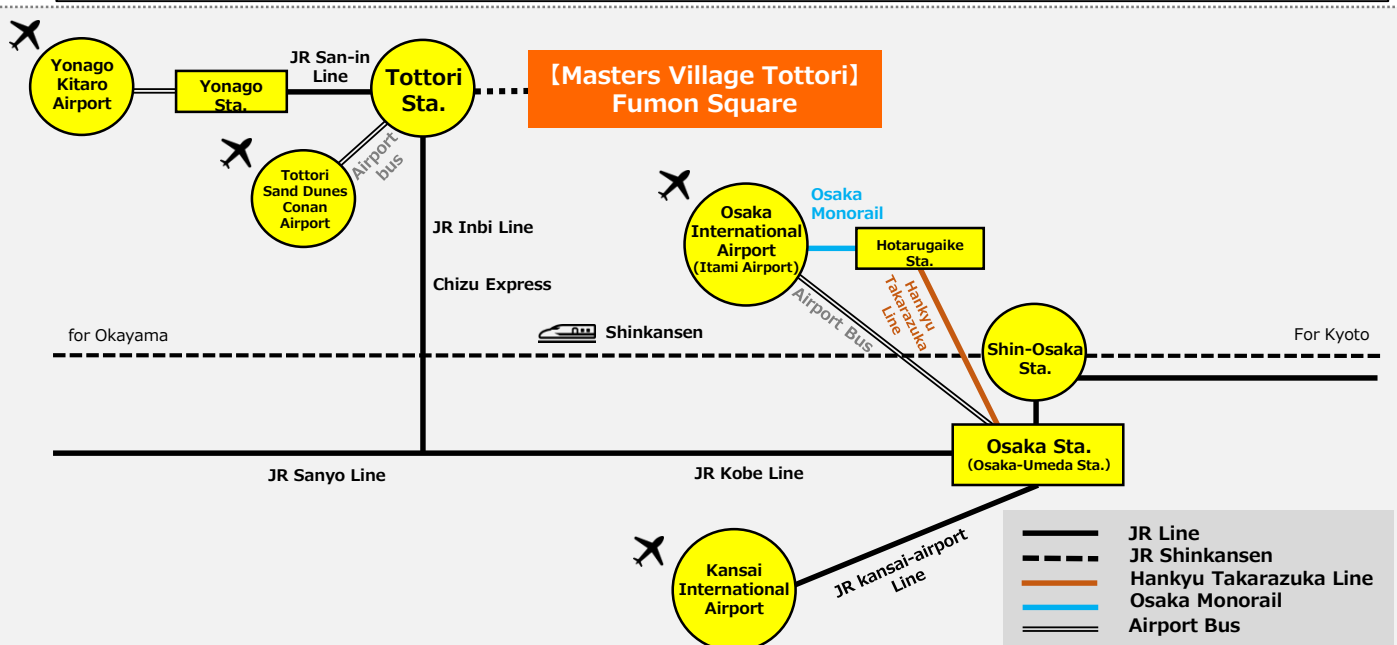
Yonago Kitaro Airport

Yonago Sta.

JR San-in Line

Tottori Sta.

【Masters Village Tottori】 Fumon Square

Tottori Sand Dunes Conan Airport

Airport bus

JR Inbi Line

Chizu Express

Osaka International Airport (Itami Airport)

Osaka Monorail

Hotarugaike Sta.

Hankyu Takarazuka Line

Airport Bus

for Okayama

Shinkansen

Shin-Osaka Sta.

For Kyoto

Osaka Sta. (Osaka-Umeda Sta.)

JR Sanyo Line

JR Kobe Line

Kansai International Airport

JR kansai-airport Line

JR Line
JR Shinkansen
Hankyu Takarazuka Line
Osaka Monorail
Airport Bus